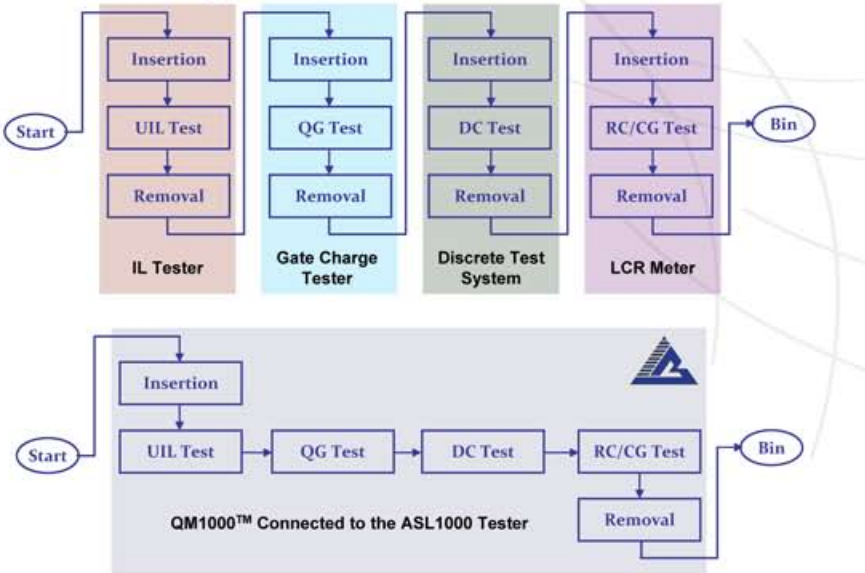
Start

Insertion

UIL Test

Removal

IL Tester

Insertion

QG Test

Removal

Gate Charge Tester

Insertion

DC Test

Removal

Discrete Test System

Insertion

RC/CG Test

Removal

LCR Meter

Bin

Start

Insertion

UIL Test

QG Test

DC Test

RC/CG Test

Removal

Bin

QM1000$^{TM}$ Connected to the ASL1000 Tester